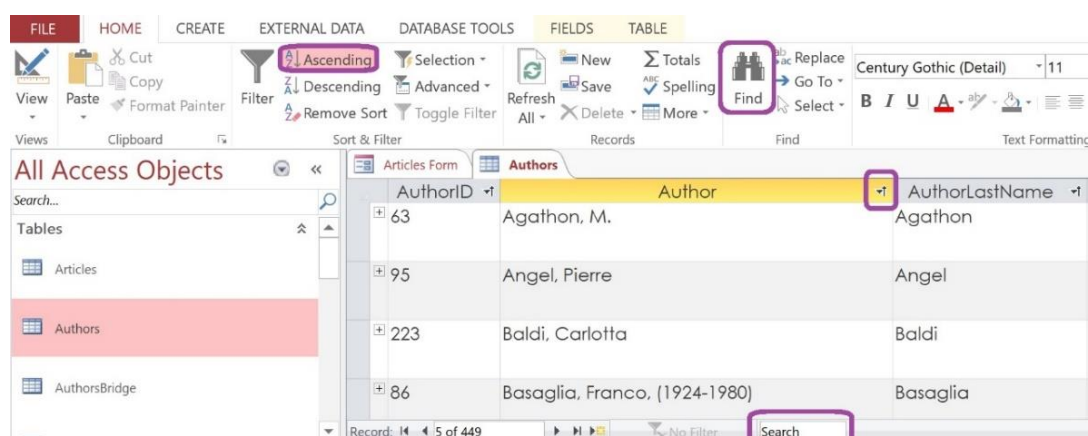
FILE HOME CREATE EXTERNAL DATA DATABASE TOOLS FIELDS TABLE

View Paste Cut Copy Format Painter Filter Ascending Descending Remove Sort Selection Advanced Toggle Filter Refresh All New Save Delete Totals Spelling More Find Replace Go To Select Century Gothic (Detail) 11 B I U

Views Clipboard Sort & Filter Records Find Text Formatting

All Access Objects «

Search...

Tables

Articles

Authors

AuthorsBridge

Articles Form Authors

| AuthorID | Author | AuthorLastName |
|---|---|---|
| 63 | Agathon, M. | Agathon |
| 95 | Angel, Pierre | Angel |
| 223 | Baldi, Carlotta | Baldi |
| 86 | Basaglia, Franco, (1924-1980) | Basaglia |

Record: 5 of 449 No Filter Search